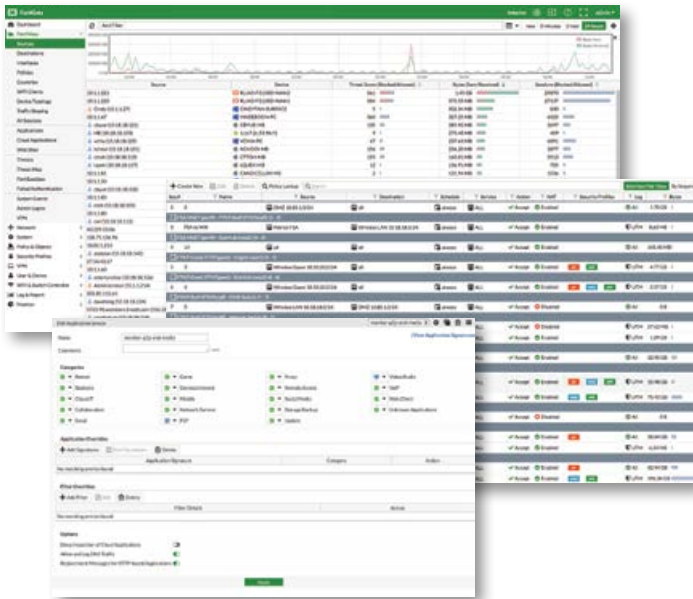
FortiGate

Dashboard
FortiView
Sources
Destinations
Interfaces
Policies
Countries
WiFi Clients
Device Topology
Traffic Shaping
All Sessions
Applications
Cloud Applications
Web Sites
Threats
Threat Map
FortiSandbox
Failed Authentication
System Events
Admin Logins
VPN
Network
System
Policy & Objects
Security Profiles
VPN
User & Device
WiFi & Switch Controller
Log & Report
Monitor

Add Filter

Source
Device
Threat Score (Blocked/Allowed)
Bytes (Sent/Received)
Sessions (Blocked/Allowed)

Create New
Edit
Delete
Policy Lookup
Search

Seq.#
Name
Source
Destination
Schedule
Service
Action
NAT
Security Profiles
Log
Bytes

always
ALL
Accept
Enabled
UTM
All

Edit Application Sensor

Name
Comments

Categories
Botnet
Business
Cloud.IT
Collaboration
Email
Game
General.Interest
Mobile
Network.Service
P2P
Proxy
Remote.Access
Social.Media
Storage.Backup
Update
Video/Audio
VoIP
Web.Client
Unknown Applications

Application Overrides
Add Signatures
Delete
Application Signature
Category
Action
No matching entries found

Filter Overrides
Add Filter
Edit
Delete
Filter Details
Action
No matching entries found

Options
Allow and Log DNS Traffic

Apply